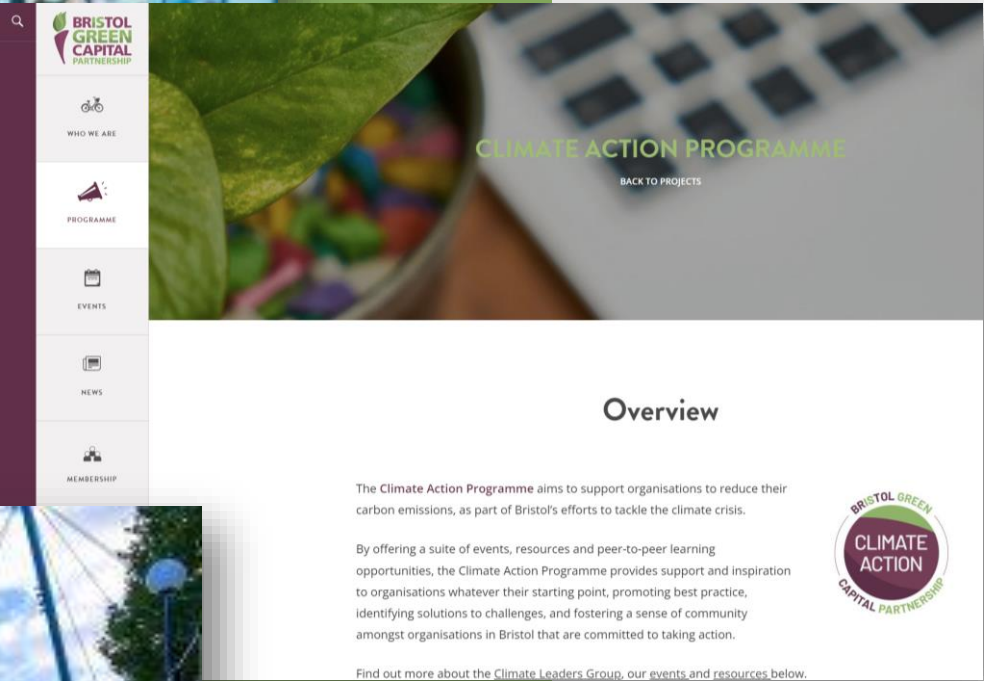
BRISTOL GREEN CAPITAL PARTNERSHIP

WHO WE ARE

PROGRAMME

EVENTS

NEWS

MEMBERSHIP

CLIMATE ACTION PROGRAMME

BACK TO PROJECTS

Overview

The Climate Action Programme aims to support organisations to reduce their carbon emissions, as part of Bristol's efforts to tackle the climate crisis.

By offering a suite of events, resources and peer-to-peer learning opportunities, the Climate Action Programme provides support and inspiration to organisations whatever their starting point, promoting best practice, identifying solutions to challenges, and fostering a sense of community amongst organisations in Bristol that are committed to taking action.

Find out more about the Climate Leaders Group, our events and resources below.

BRISTOL GREEN CLIMATE ACTION CAPITAL PARTNERSHIP